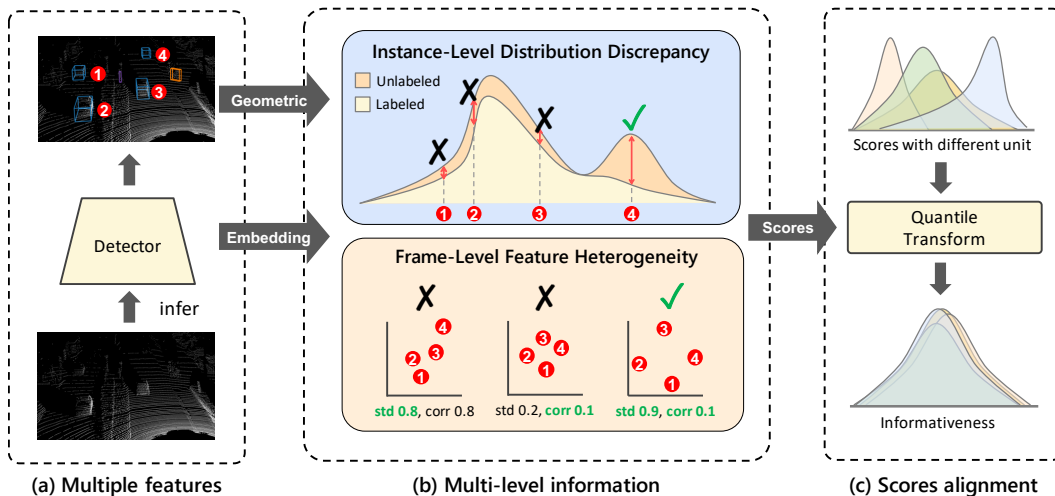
4
1
3
2

Detector

infer

(a) Multiple features

Geometric

Embedding

Instance-Level Distribution Discrepancy

Unlabeled
Labeled

1 2 3 4

Frame-Level Feature Heterogeneity

4
2 3
1
std 0.8, corr 0.8

3
2 4
1
std 0.2, corr 0.1

3
2 4
1
std 0.9, corr 0.1

(b) Multi-level information

Scores

Scores with different unit

Quantile Transform

Informativeness

(c) Scores alignment